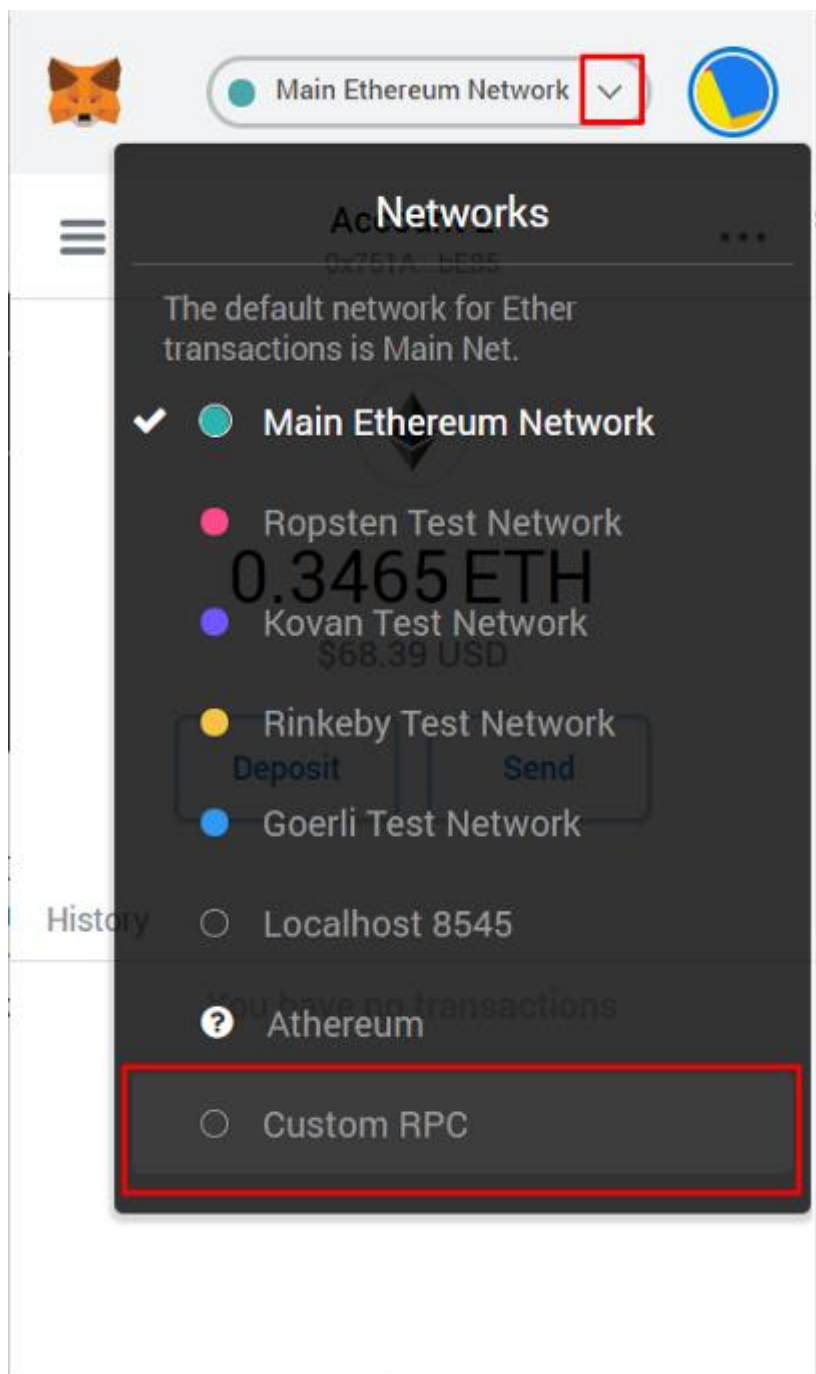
Main Ethereum Network

Networks

The default network for Ether transactions is Main Net.

Main Ethereum Network

Ropsten Test Network

Kovan Test Network

Rinkeby Test Network

Goerli Test Network

Localhost 8545

Athereum

Custom RPC

0.3465 ETH

$68.39 USD

Deposit

Send

History

You have no transactions